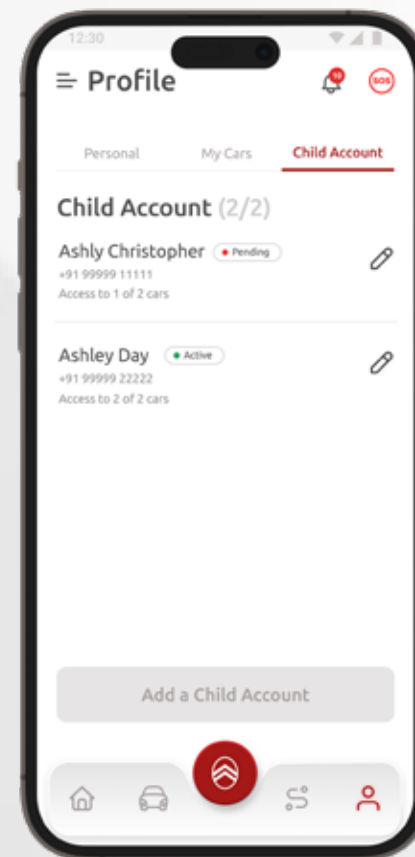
12:30

Profile

10

SOS

Personal

My Cars

Child Account

Child Account (2/2)

Ashly Christopher
Pending
+91 99999 11111
Access to 1 of 2 cars

Ashley Day
Active
+91 99999 22222
Access to 2 of 2 cars

Add a Child Account